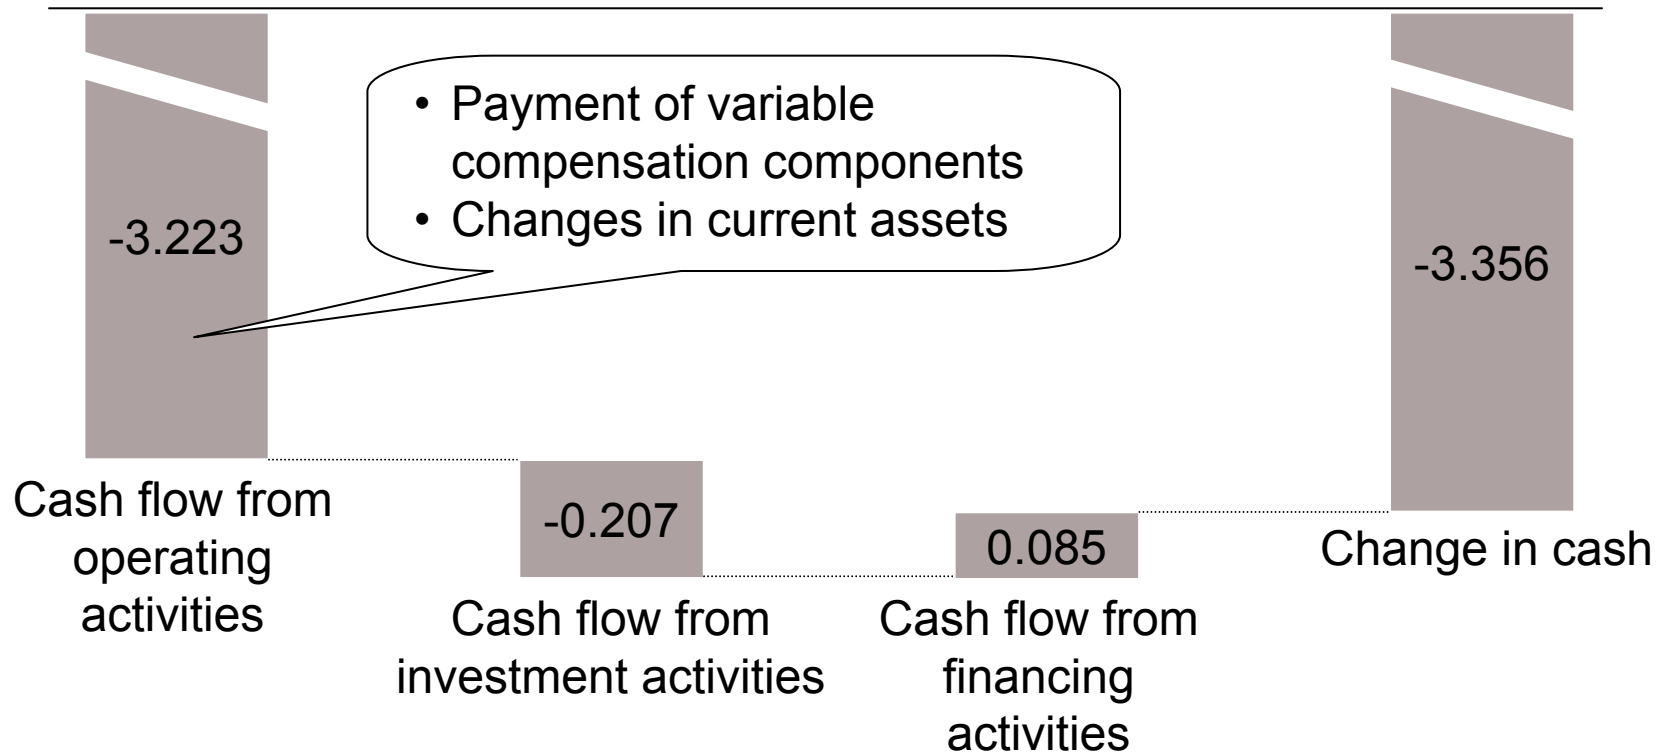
• Payment of variable compensation components
• Changes in current assets

-3.223

-3.356

-0.207

0.085

Cash flow from operating activities

Cash flow from investment activities

Cash flow from financing activities

Change in cash